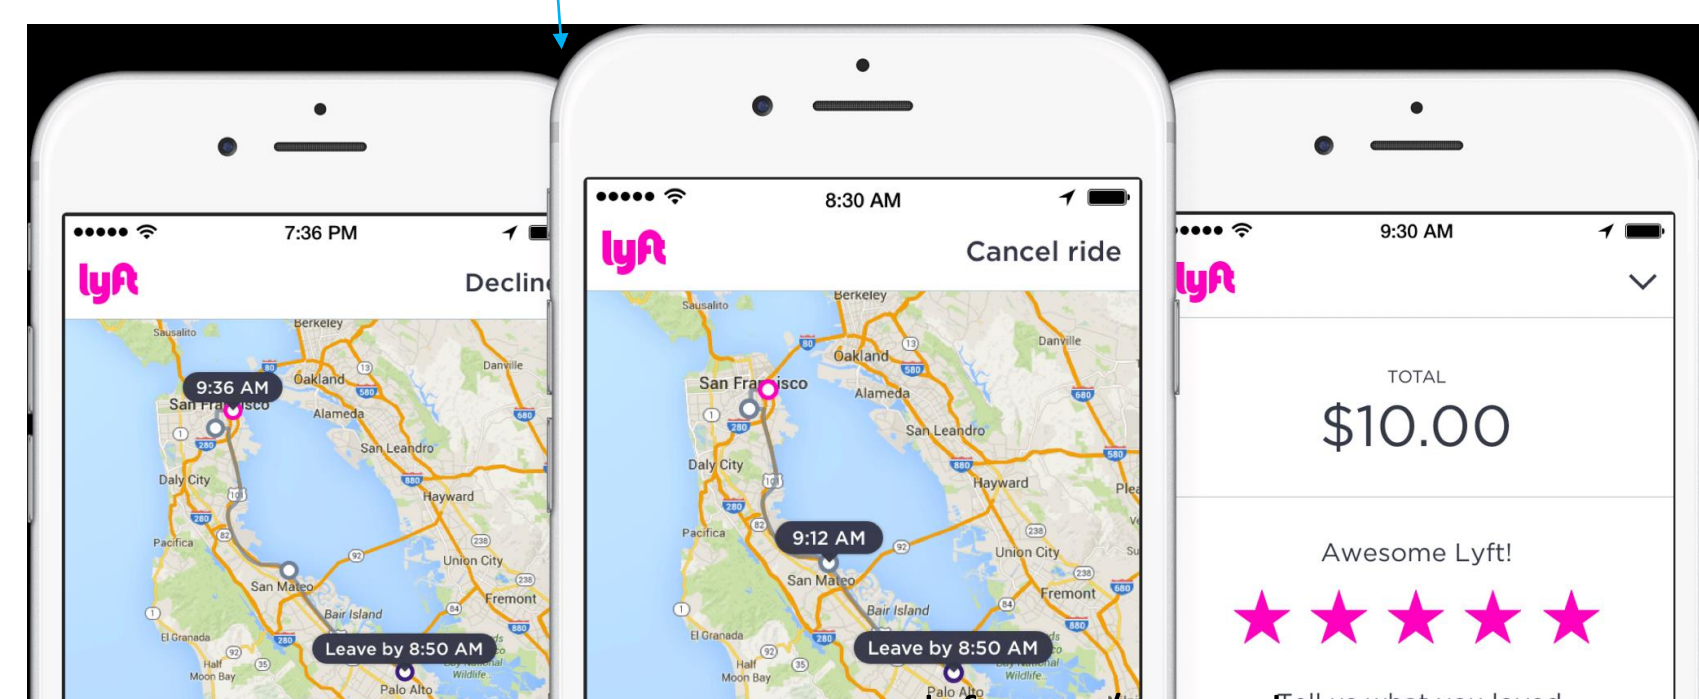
7:36 PM

lyft

Declin

Sausalito
Berkeley
9:36 AM
Oakland
San Francisco
Alameda
San Leandro
Danville
Daly City
Hayward
Pacifica
Union City
San Mateo
Fremont
Bair Island
El Granada
Half Moon Bay
Leave by 8:50 AM
Palo Alto

8:30 AM

lyft

Cancel ride

Sausalito
Berkeley
Oakland
Danville
San Francisco
Alameda
San Leandro
Daly City
Hayward
Pacifica
9:12 AM
Union City
San Mateo
Fremont
Bair Island
El Granada
Half Moon Bay
Leave by 8:50 AM
Palo Alto

9:30 AM

lyft

TOTAL
$10.00

Awesome Lyft!

★ ★ ★ ★ ★

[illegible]